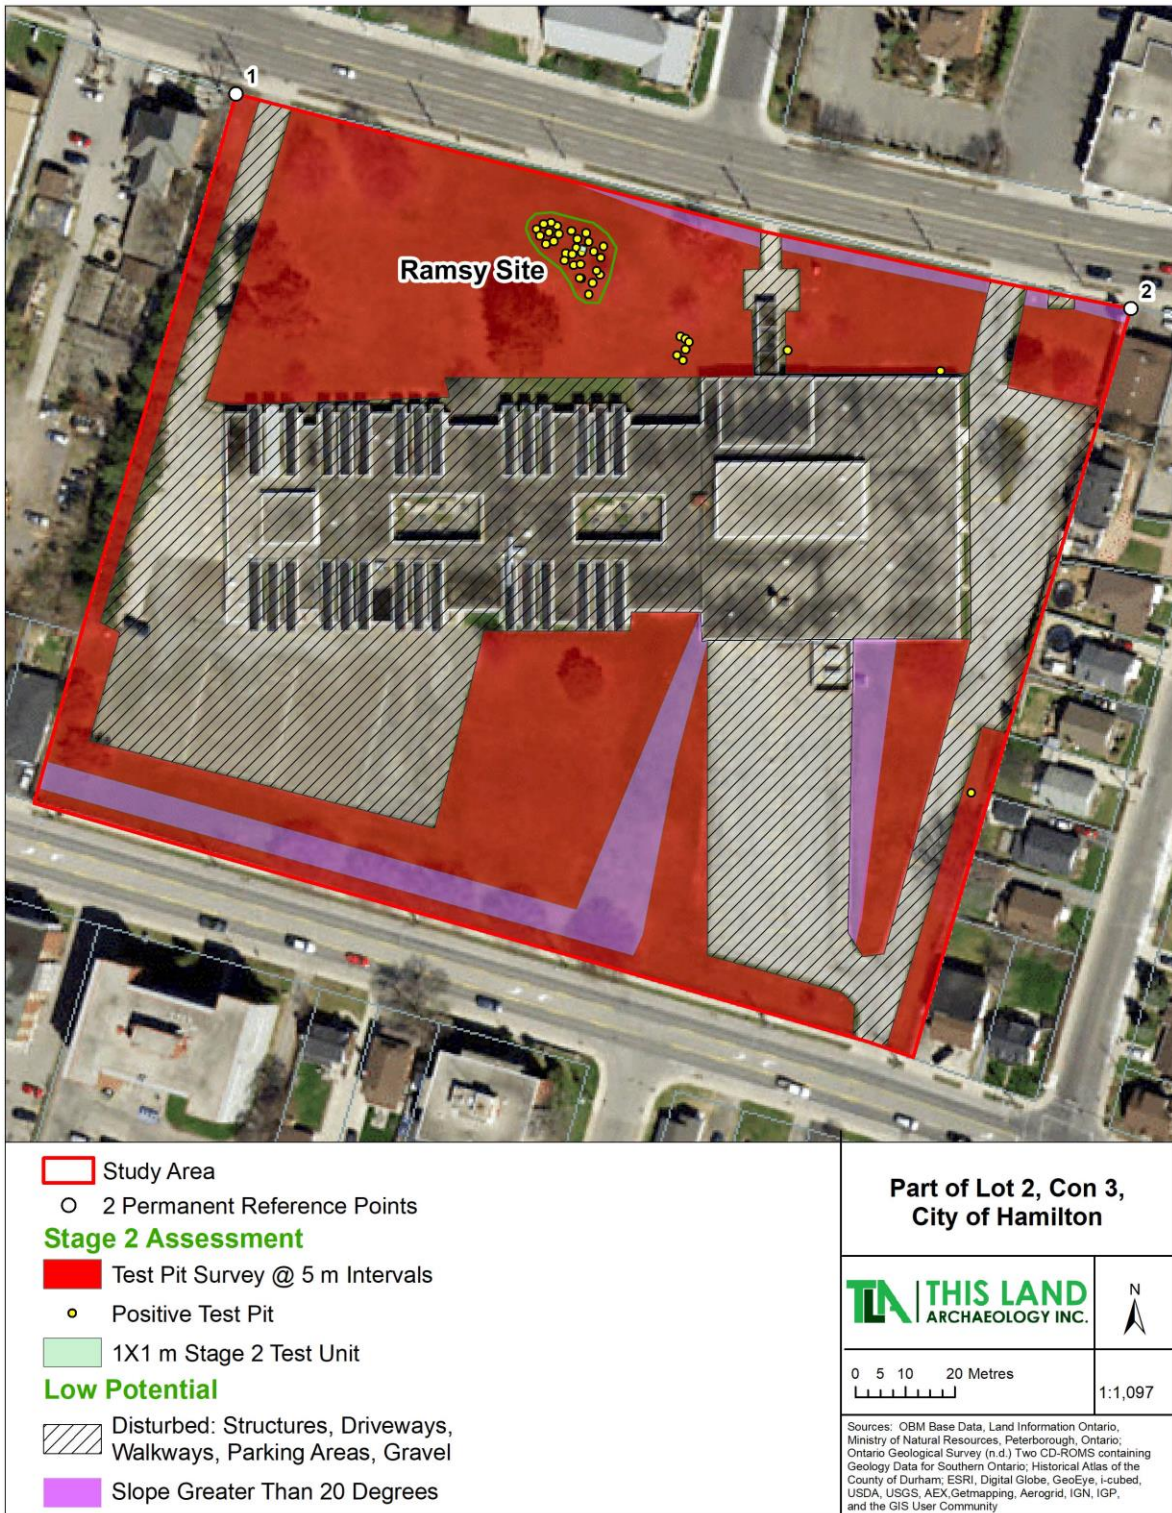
1

2

Ramsy Site

Study Area

2 Permanent Reference Points

Stage 2 Assessment

Test Pit Survey @ 5 m Intervals

Positive Test Pit

1X1 m Stage 2 Test Unit

Low Potential

Disturbed: Structures, Driveways, Walkways, Parking Areas, Gravel

Slope Greater Than 20 Degrees

Part of Lot 2, Con 3, City of Hamilton

TLA THIS LAND ARCHAEOLOGY INC.

N

0 5 10 20 Metres

1:1,097

Sources: OBM Base Data, Land Information Ontario, Ministry of Natural Resources, Peterborough, Ontario; Ontario Geological Survey (n.d.) Two CD-ROMS containing Geology Data for Southern Ontario; Historical Atlas of the County of Durham; ESRI, Digital Globe, GeoEye, i-cubed, USDA, USGS, AEX,Getmapping, Aerogrid, IGN, IGP, and the GIS User Community